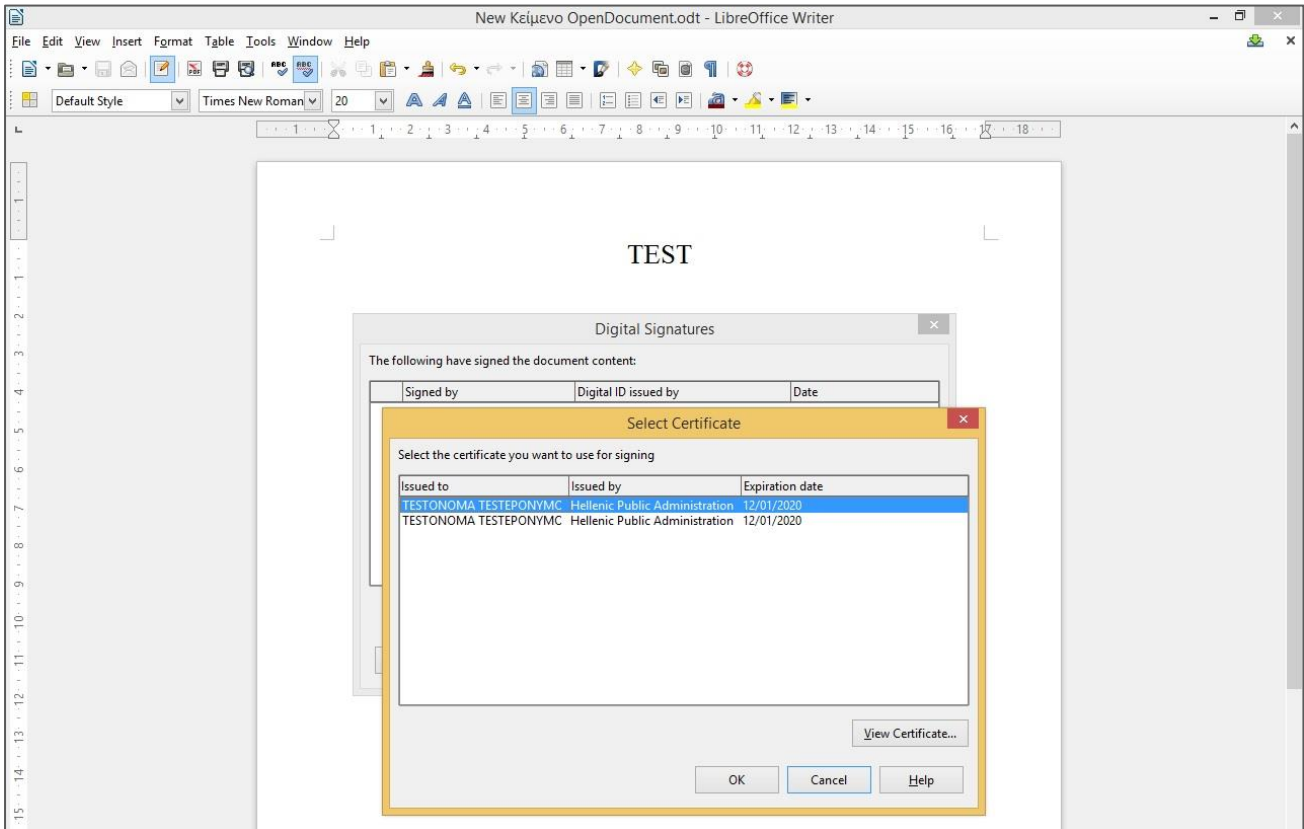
New Κείμενο OpenDocument.odt - LibreOffice Writer

File Edit View Insert Format Table Tools Window Help

Default Style Times New Roman 20

TEST

Digital Signatures

The following have signed the document content:

| | Signed by | Digital ID issued by | Date |
|---|---|---|---|

Select Certificate

Select the certificate you want to use for signing

| Issued to | Issued by | Expiration date |
|---|---|---|
| TESTONOMA TESTEPONYMC | Hellenic Public Administration | 12/01/2020 |
| TESTONOMA TESTEPONYMC | Hellenic Public Administration | 12/01/2020 |

View Certificate...

OK Cancel Help